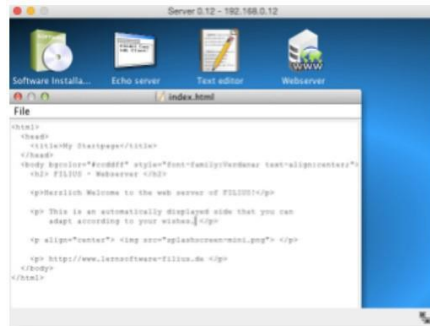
Server 0.12 - 192.168.0.12

Software Installa...
Echo server
Text editor
Webserver

index.html

File

<html>
<head>
<title>My Startpage</title>
</head>
<body bgcolor="#ccddff" style="font-family:Verdana; text-align:center;">
<h2> FILIUS - Webserver </h2>

<p>Herzlich Welcome to the web server of FILIUS!</p>

<p> This is an automatically displayed side that you can adapt according to your wishes.</p>

<p align="center"> <img src="splashscreen-mini.png"> </p>

<p> http://www.lernsoftware-filius.de </p>
</body>
</html>